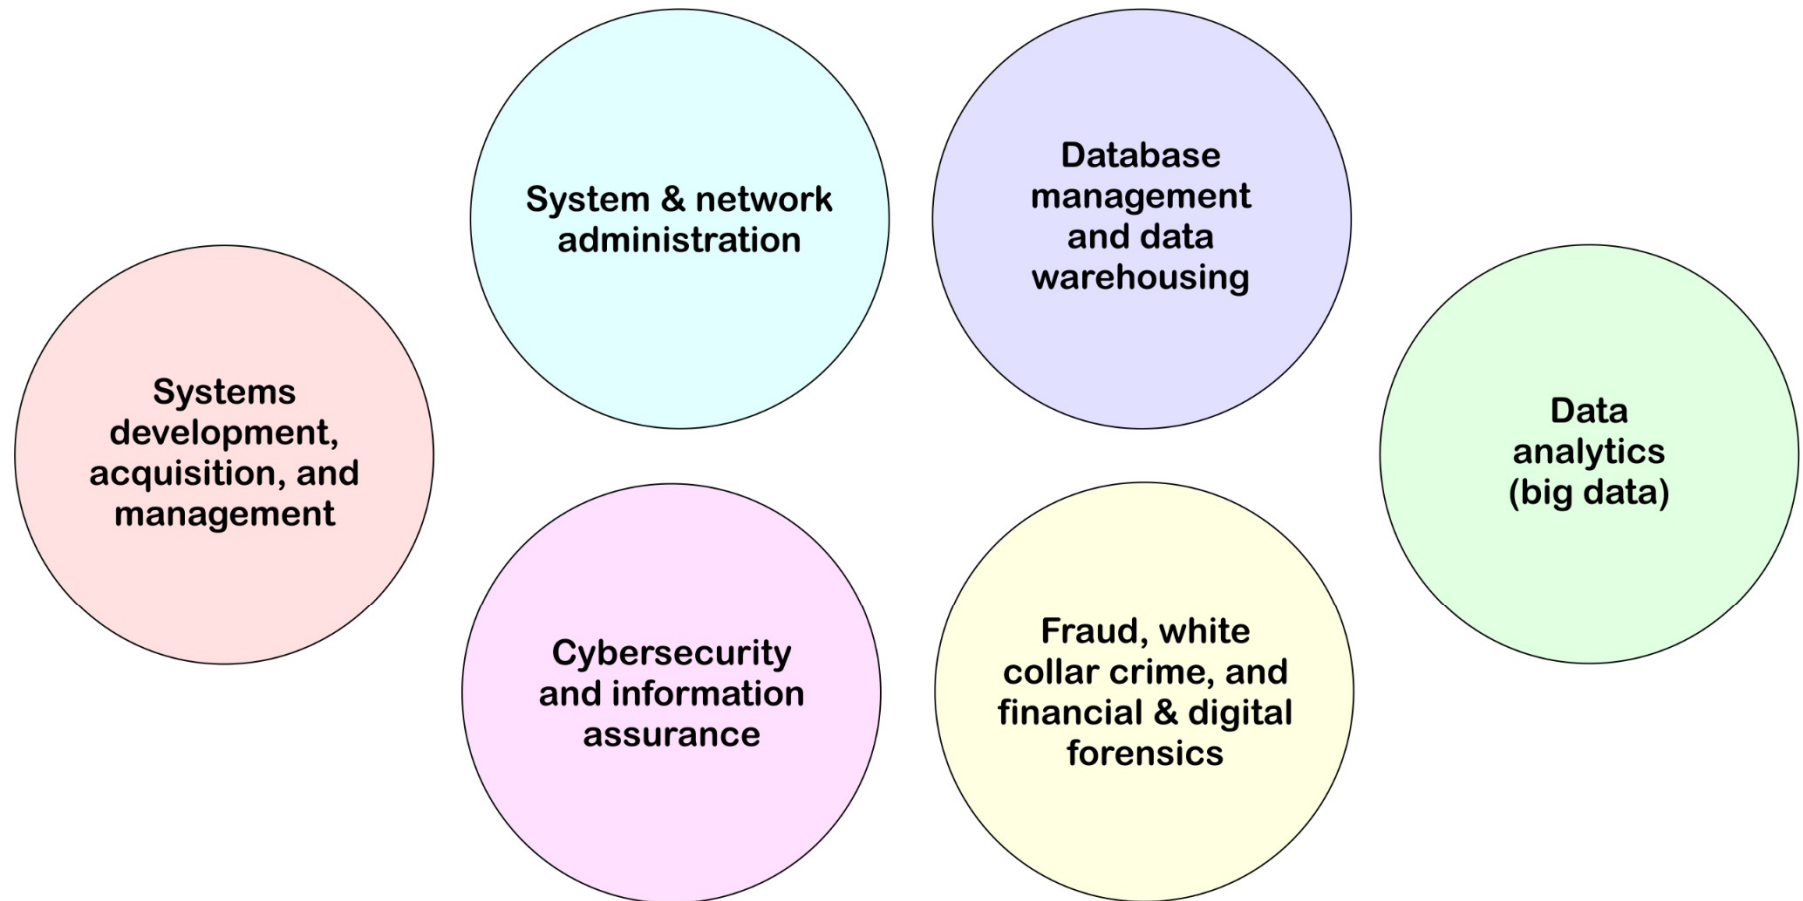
Systems development, acquisition, and management

System & network administration

Cybersecurity and information assurance

Database management and data warehousing

Fraud, white collar crime, and financial & digital forensics

Data analytics (big data)